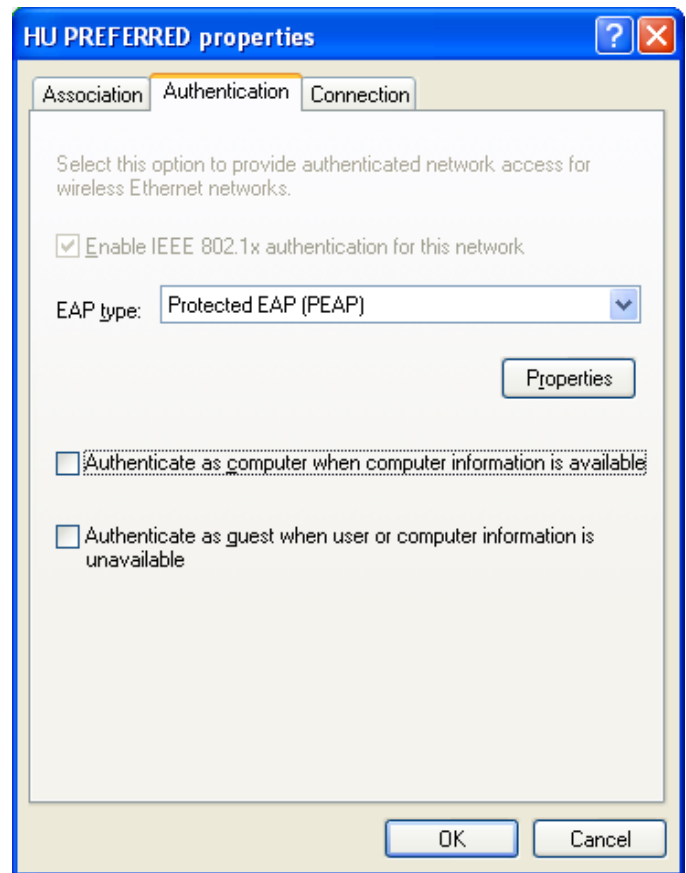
HU PREFERRED properties

?

Association

Authentication

Connection

Select this option to provide authenticated network access for wireless Ethernet networks.

Enable IEEE 802.1x authentication for this network

EAP type: Protected EAP (PEAP)

Properties

Authenticate as computer when computer information is available

Authenticate as guest when user or computer information is unavailable

OK

Cancel